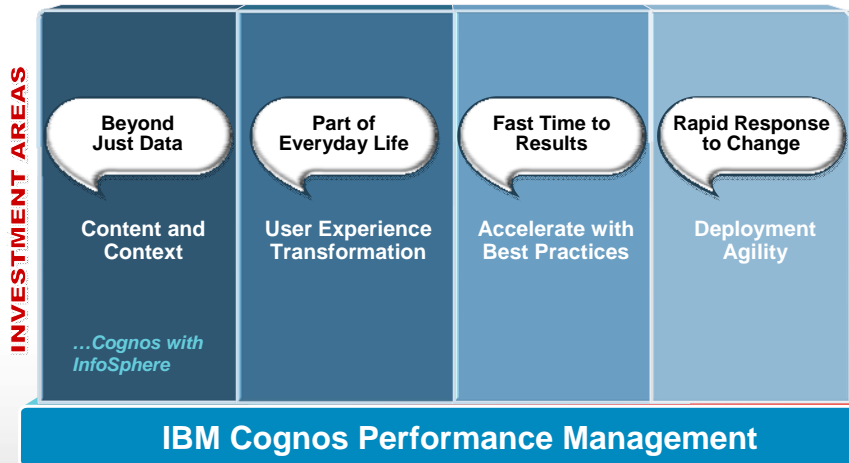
INVESTMENT AREAS

Beyond Just Data

Content and Context

…Cognos with InfoSphere

Part of Everyday Life

User Experience Transformation

Fast Time to Results

Accelerate with Best Practices

Rapid Response to Change

Deployment Agility

IBM Cognos Performance Management